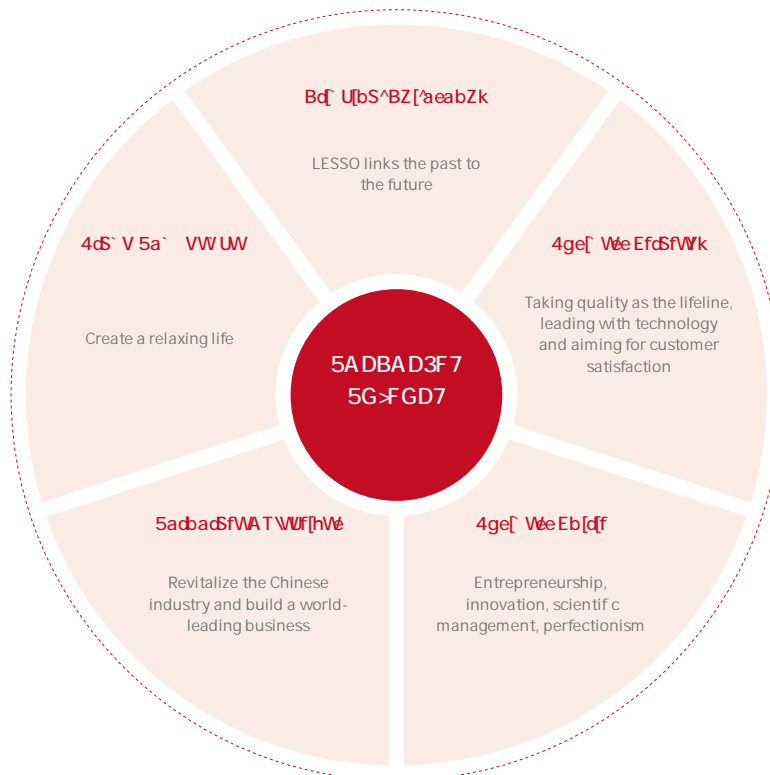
Bd[` U[bS^BZ[^aeabZk

LESSO links the past to the future

4ge[` We EfdSfWYk

Taking quality as the lifeline, leading with technology and aiming for customer satisfaction

4ge[` We Eb[d[f

Entrepreneurship, innovation, scientif c management, perfectionism

5adbadSfWA T WUf[hWe

Revitalize the Chinese industry and build a world-leading business

4dS` V 5a` VW UW

Create a relaxing life

5ADBAD3F7
5G>FGD7